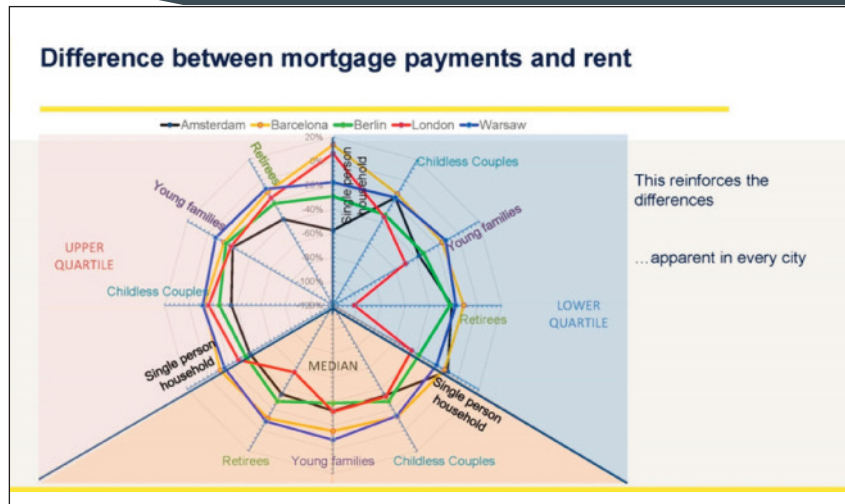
Difference between mortgage payments and rent

Amsterdam Barcelona Berlin London Warsaw

20%
0%
-20%
-40%
-60%
-80%
-100%
-120%

Retirees
Single person household
Childless Couples
Young families
Young families
UPPER QUARTILE
Childless Couples
Retirees
LOWER QUARTILE
Single person household
MEDIAN
Single person household
Retirees
Young families
Childless Couples

This reinforces the differences

…apparent in every city